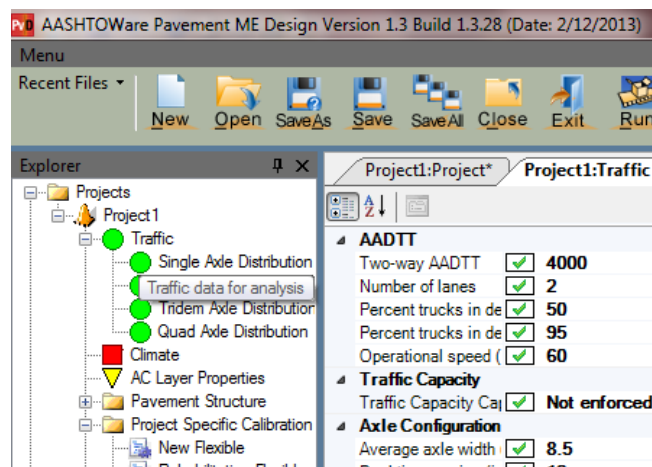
PvD AASHTOWare Pavement ME Design Version 1.3 Build 1.3.28 (Date: 2/12/2013)

Menu

Recent Files ▾

New Open SaveAs Save SaveAll Close Exit Run

Explorer

Projects
Project1
Traffic
Single Axle Distribution
Traffic data for analysis
Tridem Axle Distribution
Quad Axle Distribution
Climate
AC Layer Properties
Pavement Structure
Project Specific Calibration
New Flexible

Project1:Project* Project1:Traffic

| AADTT | |
|---|---|
| Two-way AADTT | 4000 |
| Number of lanes | 2 |
| Percent trucks in de | 50 |
| Percent trucks in de | 95 |
| Operational speed ( | 60 |
| Traffic Capacity | |
| Traffic Capacity Ca | Not enforced |
| Axle Configuration | |
| Average axle width | 8.5 |